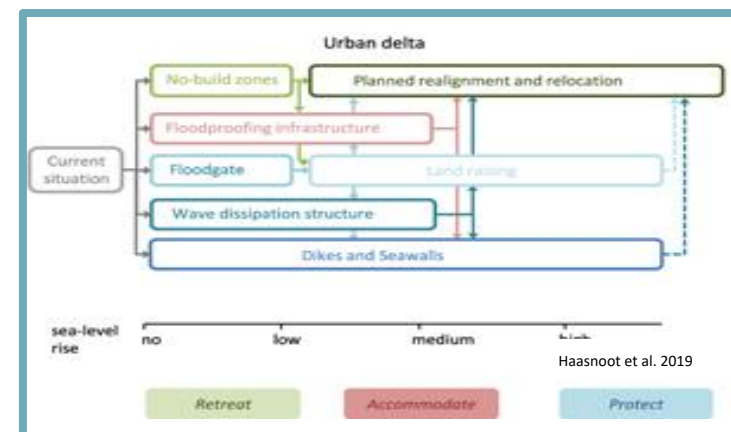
Urban delta

No-build zones

Planned realignment and relocation

Floodproofing infrastructure

Current situation

Floodgate

Land raising

Wave dissipation structure

Dikes and Seawalls

sea-level rise

no

low

medium

high

Haasnoot et al. 2019

Retreat

Accommodate

Protect